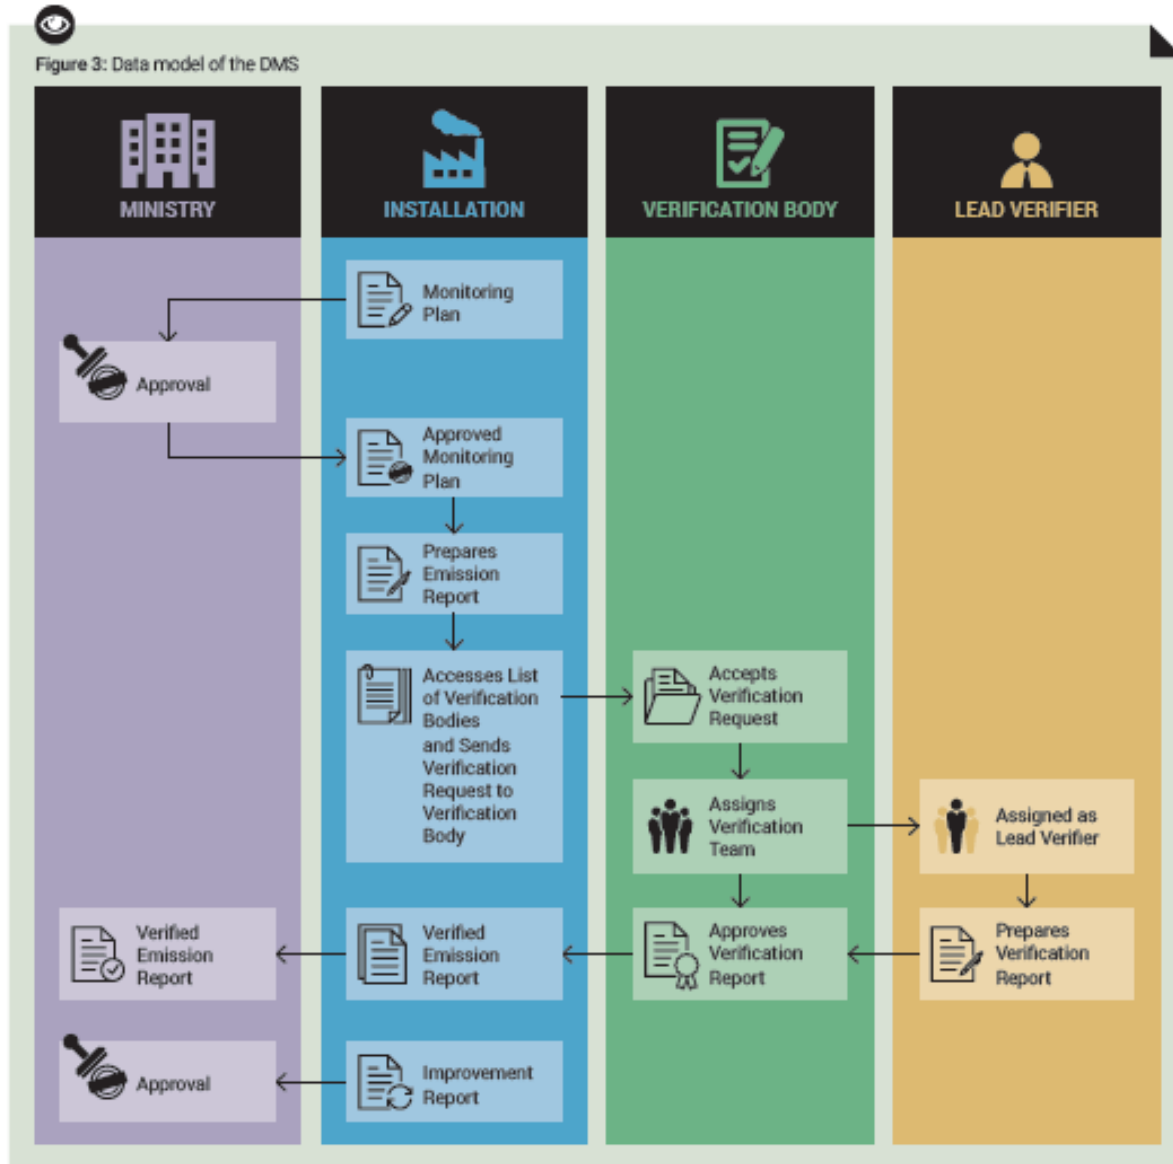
Figure 3: Data model of the DMS

MINISTRY

INSTALLATION

VERIFICATION BODY

LEAD VERIFIER

Monitoring Plan

Approval

Approved Monitoring Plan

Prepares Emission Report

Accesses List of Verification Bodies and Sends Verification Request to Verification Body

Accepts Verification Request

Assigns Verification Team

Assigned as Lead Verifier

Verified Emission Report

Verified Emission Report

Approves Verification Report

Prepares Verification Report

Approval

Improvement Report